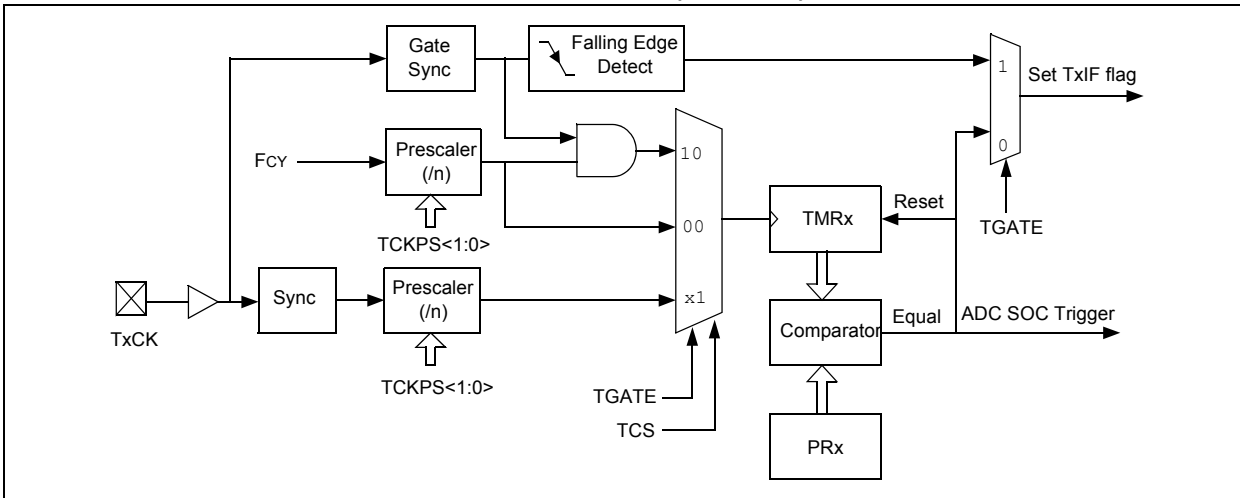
Gate Sync

Falling Edge Detect

1

Set TxIF flag

0

FCY

Prescaler (/n)

10

TCKPS<1:0>

00

TMRx

Reset

TGATE

TxCK

Sync

Prescaler (/n)

x1

Equal

ADC SOC Trigger

Comparator

TCKPS<1:0>

TGATE

TCS

PRx